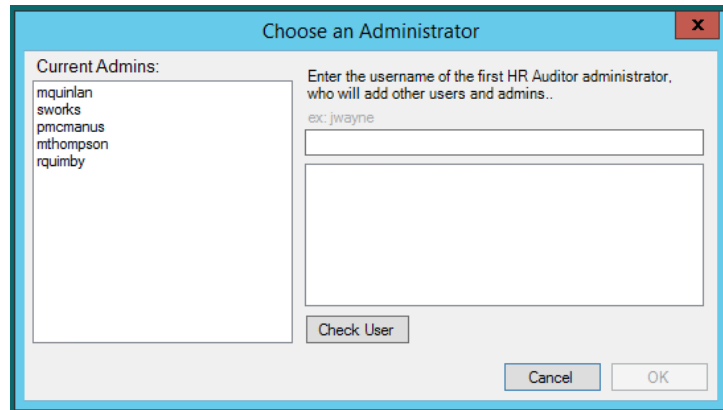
Choose an Administrator

x

Current Admins:

mquinlan
sworks
pmcmanus
mthompson
rquimby

Enter the username of the first HR Auditor administrator, who will add other users and admins..

ex: jwayne

Check User

Cancel

OK